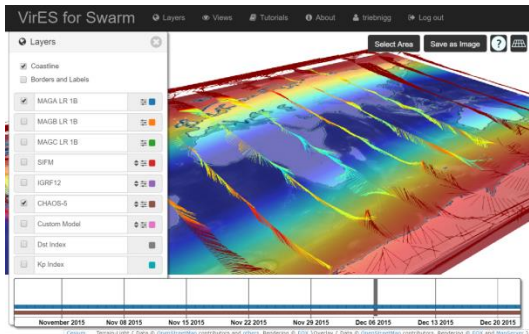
VirES for Swarm Layers Views Tutorials About triebnigg Log out

Layers

Coastline
Borders and Labels

MAGA LR 1B
MAGB LR 1B
MAGC LR 1B
SIFM
IGRF12
CHAOS-5
Custom Model
Dst Index
Kp Index

Select Area Save as Image ?

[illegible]

November 2015 Nov 08 2015 Nov 15 2015 Nov 22 2015 Nov 29 2015 Dec 06 2015 Dec 13 2015 Dec 20 2015